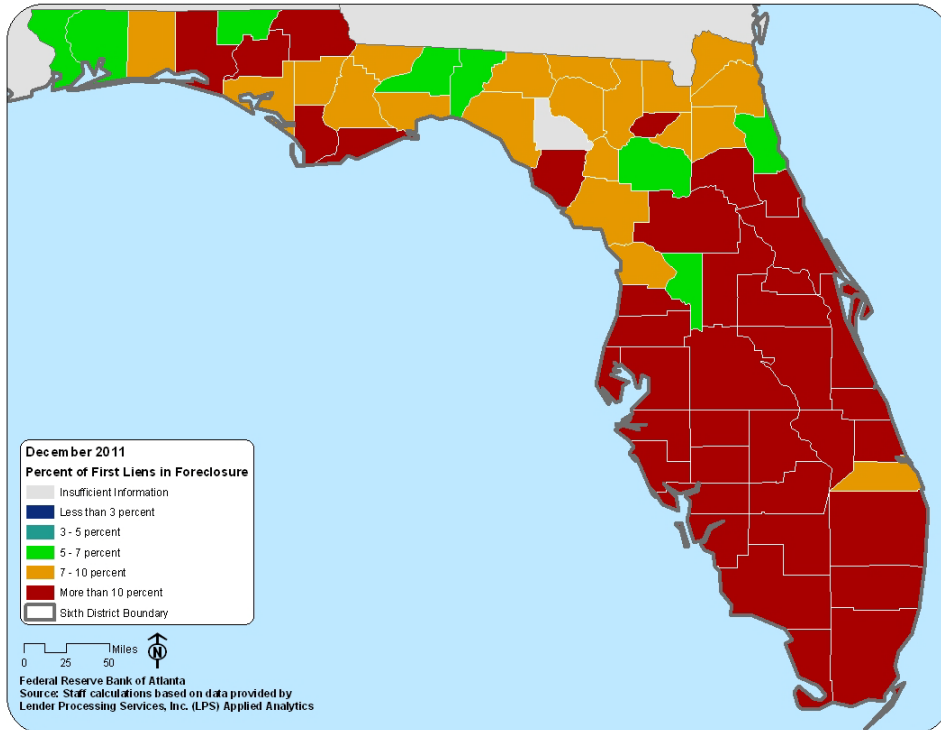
December 2011
Percent of First Liens in Foreclosure

Insufficient Information
Less than 3 percent
3 - 5 percent
5 - 7 percent
7 - 10 percent
More than 10 percent
Sixth District Boundary

Miles
0 25 50
N

Federal Reserve Bank of Atlanta
Source: Staff calculations based on data provided by Lender Processing Services, Inc. (LPS) Applied Analytics